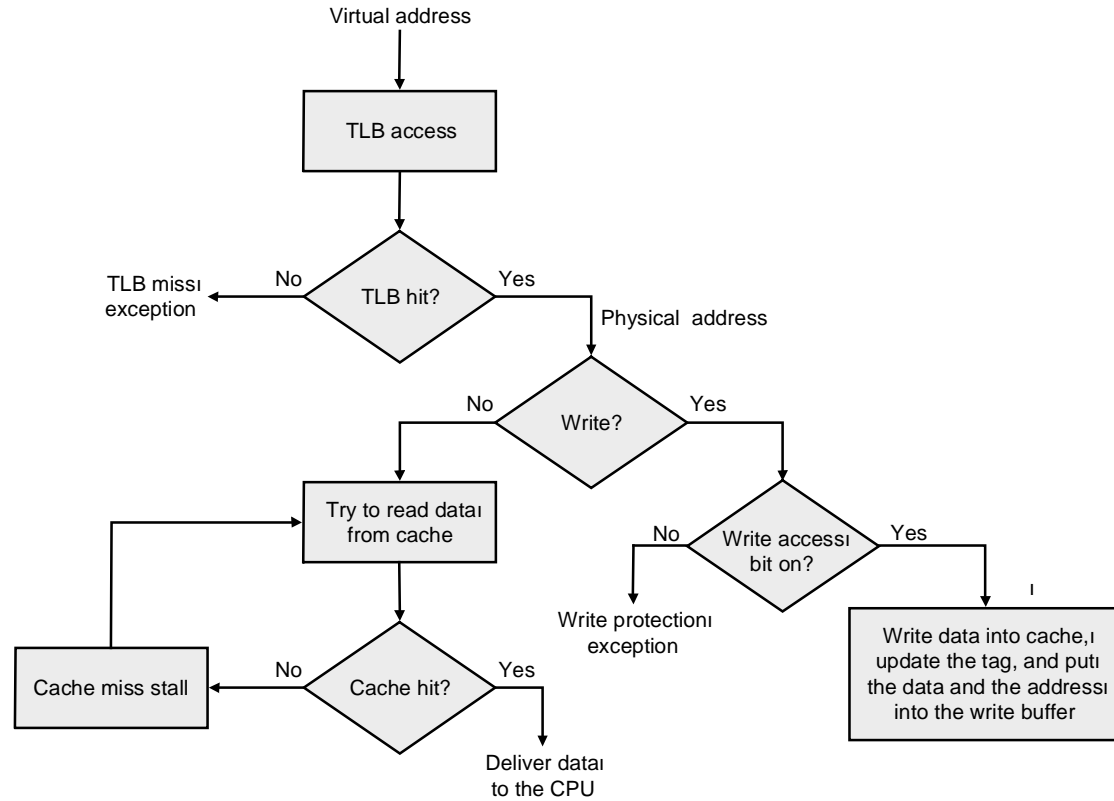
Virtual address

TLB access

TLB missı exception

No

TLB hit?

Yes

Physical address

No

Write?

Yes

Try to read dataı from cache

No

Write accessı bit on?

Yes

ı

Write protectionı exception

Write data into cache,ı update the tag, and putı the data and the addressı into the write buffer

Cache miss stall

No

Cache hit?

Yes

Deliver dataı to the CPU